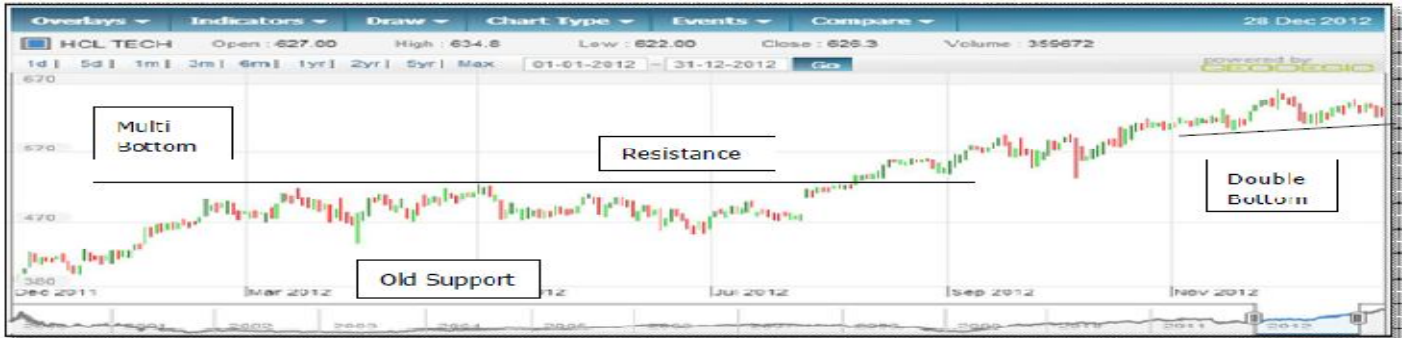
Overlays ▾ Indicators ▾ Draw ▾ Chart Type ▾ Events ▾ Compare ▾ 28 Dec 2012

HCL TECH Open : 627.00 High : 634.8 Low : 622.00 Close : 626.3 Volume : 359672

1d | 5d | 1m | 3m | 6m | 1yr | 2yr | 5yr | Max 01-01-2012 – 31-12-2012 Go

powered by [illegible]

670

Multi Bottom

570

Resistance

470

Double Bottom

380

Old Support

Dec 2011 Mar 2012 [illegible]12 Jul 2012 Sep 2012 Nov 2012

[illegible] 2001 2002 2003 2004 2005 2006 2007 2008 2009 2010 2011 2012